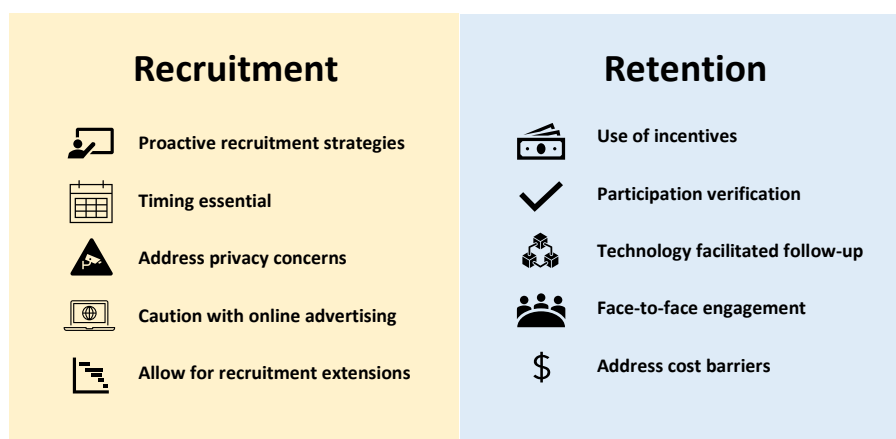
Recruitment

Proactive recruitment strategies

Timing essential

Address privacy concerns

Caution with online advertising

Allow for recruitment extensions

Retention

Use of incentives

Participation verification

Technology facilitated follow-up

Face-to-face engagement

$

Address cost barriers